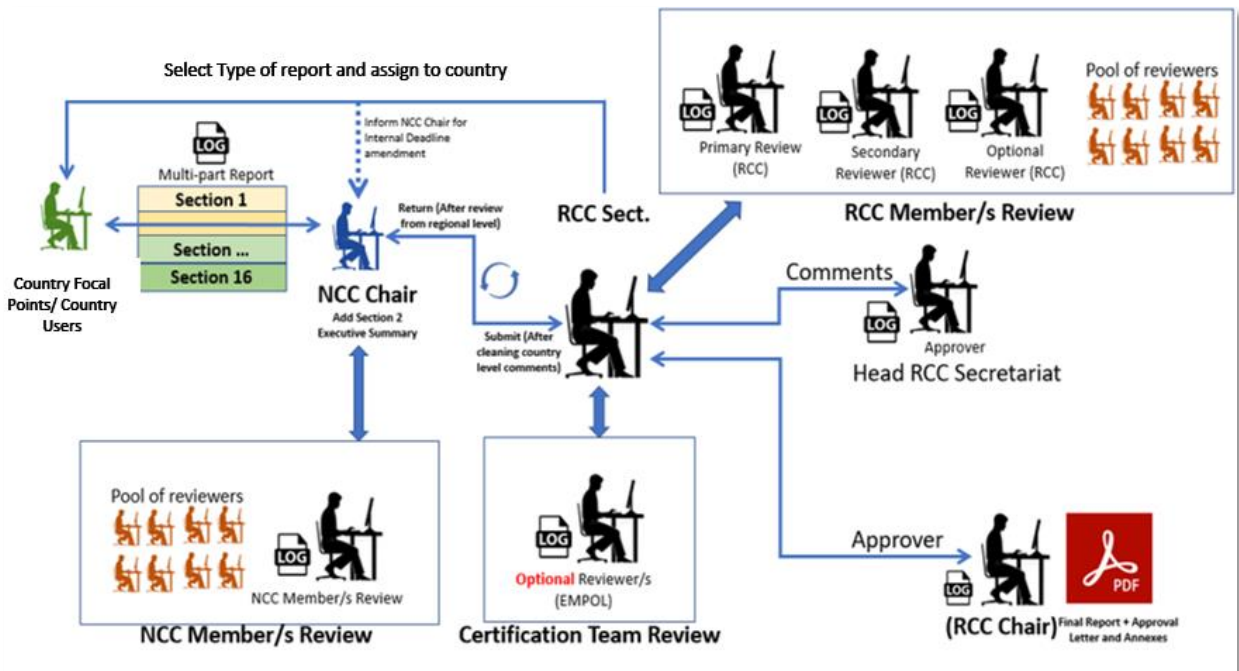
Select Type of report and assign to country

Inform NCC Chair for Internal Deadline amendment

LOG

Multi-part Report

Section 1

Section ...

Section 16

Country Focal Points/ Country Users

Return (After review from regional level)

NCC Chair

Add Section 2 Executive Summary

RCC Sect.

Submit (After cleaning country level comments)

LOG

Primary Review (RCC)

LOG

Secondary Reviewer (RCC)

LOG

Optional Reviewer (RCC)

Pool of reviewers

RCC Member/s Review

Comments

LOG

Approver

Head RCC Secretariat

Pool of reviewers

LOG

NCC Member/s Review

NCC Member/s Review

LOG

Optional Reviewer/s (EMPOL)

Certification Team Review

Approver

LOG

(RCC Chair)

PDF

Final Report + Approval Letter and Annexes